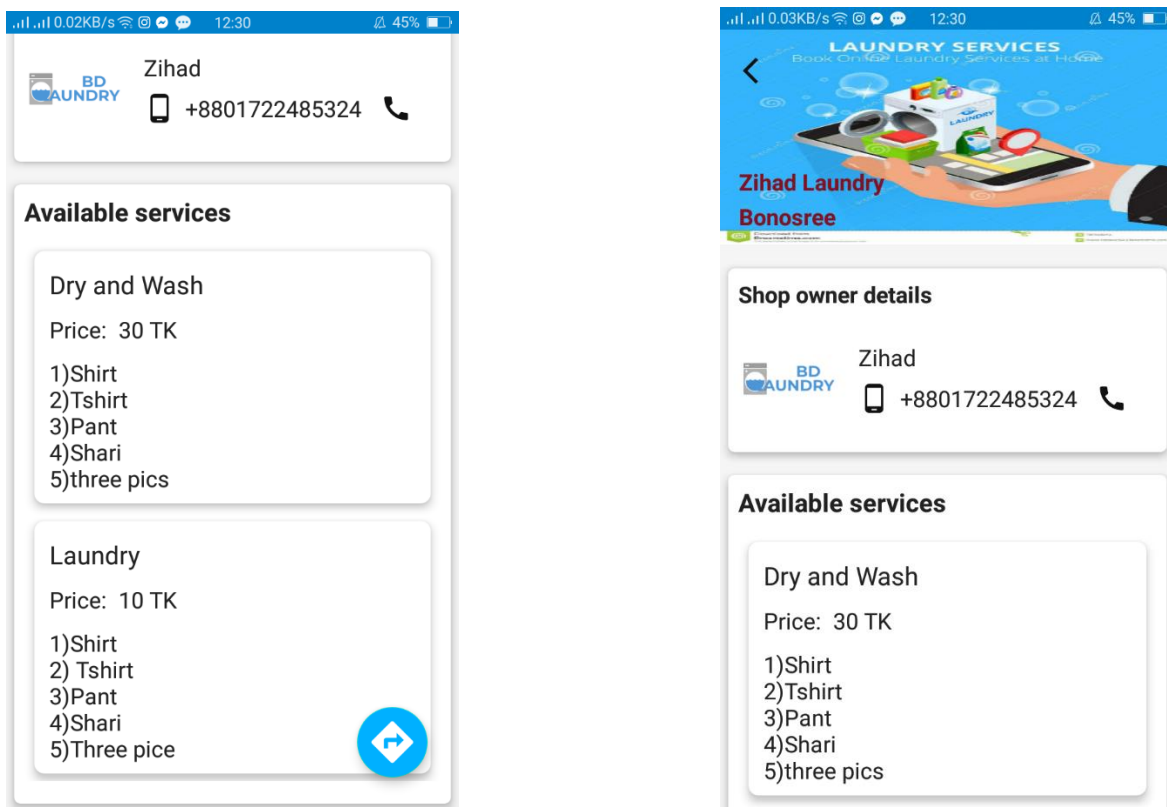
0.02KB/s 12:30 45%

BD LAUNDRY

Zihad

+8801722485324

Available services

Dry and Wash

Price: 30 TK

1)Shirt
2)Tshirt
3)Pant
4)Shari
5)three pics

Laundry

Price: 10 TK

1)Shirt
2) Tshirt
3)Pant
4)Shari
5)Three pice

0.03KB/s 12:30 45%

LAUNDRY SERVICES
Book Online Laundry Services at Home

LAUNDRY

Zihad Laundry
Bonosree

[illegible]

Shop owner details

BD LAUNDRY

Zihad

+8801722485324

Available services

Dry and Wash

Price: 30 TK

1)Shirt
2)Tshirt
3)Pant
4)Shari
5)three pics